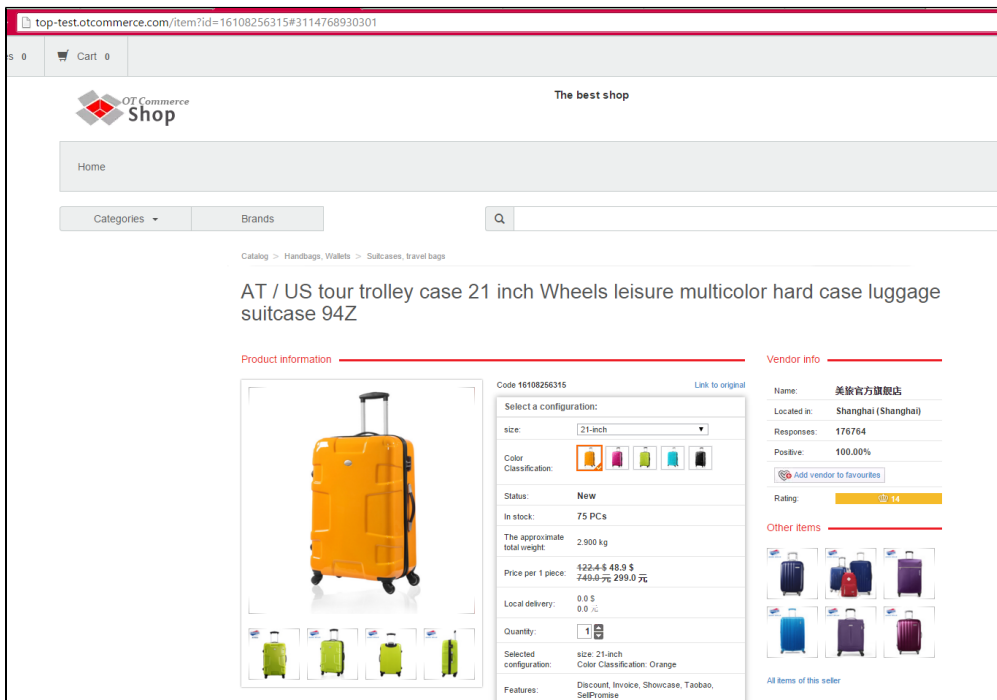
top-test.otcommerce.com/item?id=16108256315#3114768930301

s 0 Cart 0

OT Commerce Shop

The best shop

Home

Categories Brands

Catalog > Handbags, Wallets > Suitcases, travel bags

AT / US tour trolley case 21 inch Wheels leisure multicolor hard case luggage suitcase 94Z

Product information

Code 16108256315

Link to original

Select a configuration:

| | |
|---|---|
| size: | 21-inch |
| Color Classification: | |
| Status: | New |
| In stock: | 75 PCs |
| The approximate total weight: | 2.900 kg |
| Price per 1 piece: | ~~122.4 $~~ 48.9 \$ ~~749.0 元~~ 299.0 元 |
| Local delivery: | 0.0 \$ 0.0 元 |
| Quantity: | 1 |
| Selected configuration: | size: 21-inch Color Classification: Orange |
| Features: | Discount, Invoice, Showcase, Taobao, SellPromise |

Vendor info

| | |
|---|---|
| Name: | 美旅官方旗舰店 |
| Located in: | Shanghai (Shanghai) |
| Responses: | 176764 |
| Positive: | 100.00% |

Add vendor to favourites

Rating: 14

Other items

All items of this seller